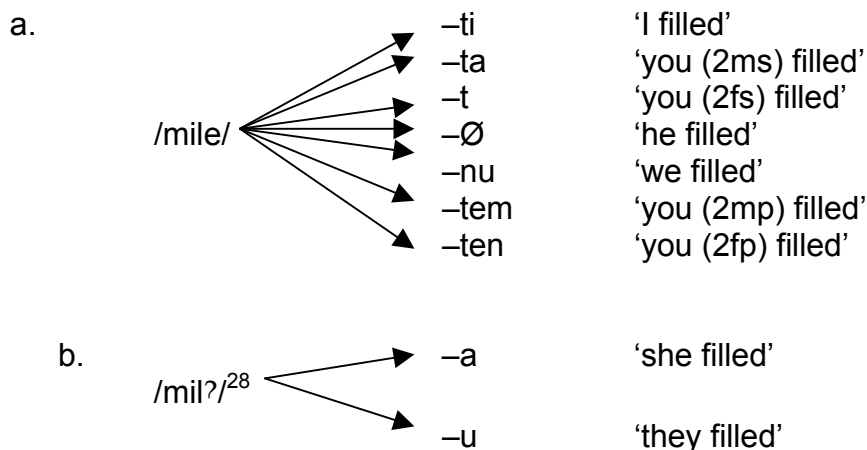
a.

/mile/

–ti 'I filled'
–ta 'you (2ms) filled'
–t 'you (2fs) filled'
–Ø 'he filled'
–nu 'we filled'
–tem 'you (2mp) filled'
–ten 'you (2fp) filled'

b.

/mil?/$^{28}$

–a 'she filled'
–u 'they filled'